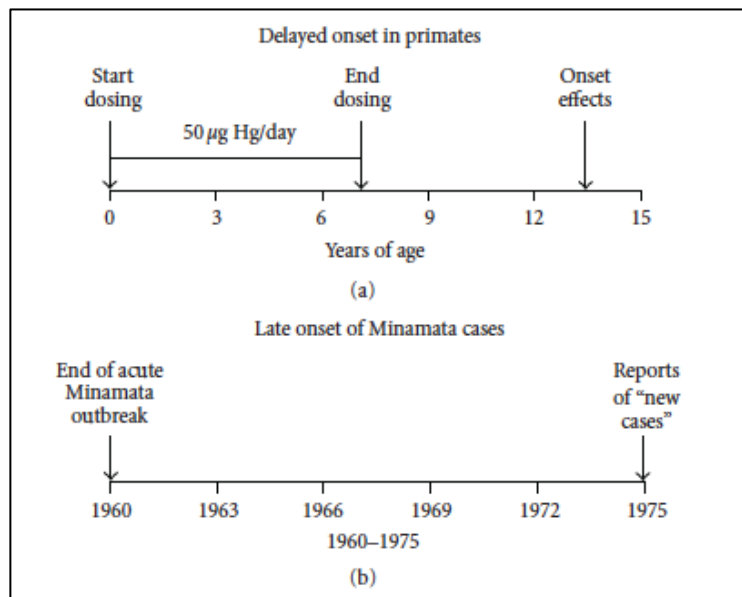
Delayed onset in primates

Start dosing

End dosing

Onset effects

50 $\mu$g Hg/day

0 3 6 9 12 15

Years of age

(a)

Late onset of Minamata cases

End of acute Minamata outbreak

Reports of “new cases”

1960 1963 1966 1969 1972 1975

1960–1975

(b)